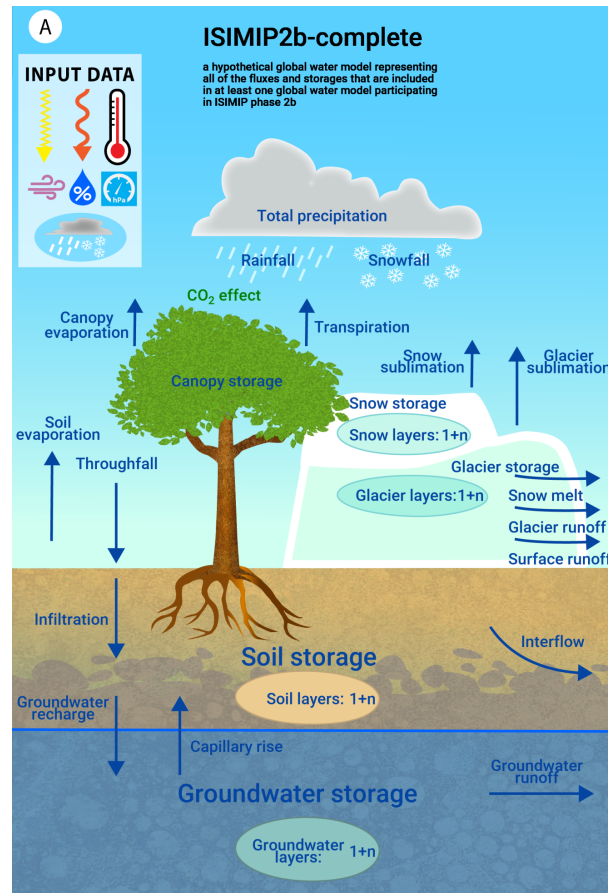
A

ISIMIP2b-complete

a hypothetical global water model representing all of the fluxes and storages that are included in at least one global water model participating in ISIMIP phase 2b

INPUT DATA

%

hPa

Total precipitation

Rainfall

Snowfall

$CO_2$ effect

Canopy evaporation

Transpiration

Snow sublimation

Glacier sublimation

Canopy storage

Snow storage

Snow layers: 1+n

Soil evaporation

Throughfall

Glacier storage

Glacier layers: 1+n

Snow melt

Glacier runoff

Surface runoff

Infiltration

Interflow

Soil storage

Soil layers: 1+n

Groundwater recharge

Capillary rise

Groundwater runoff

Groundwater storage

Groundwater layers: 1+n